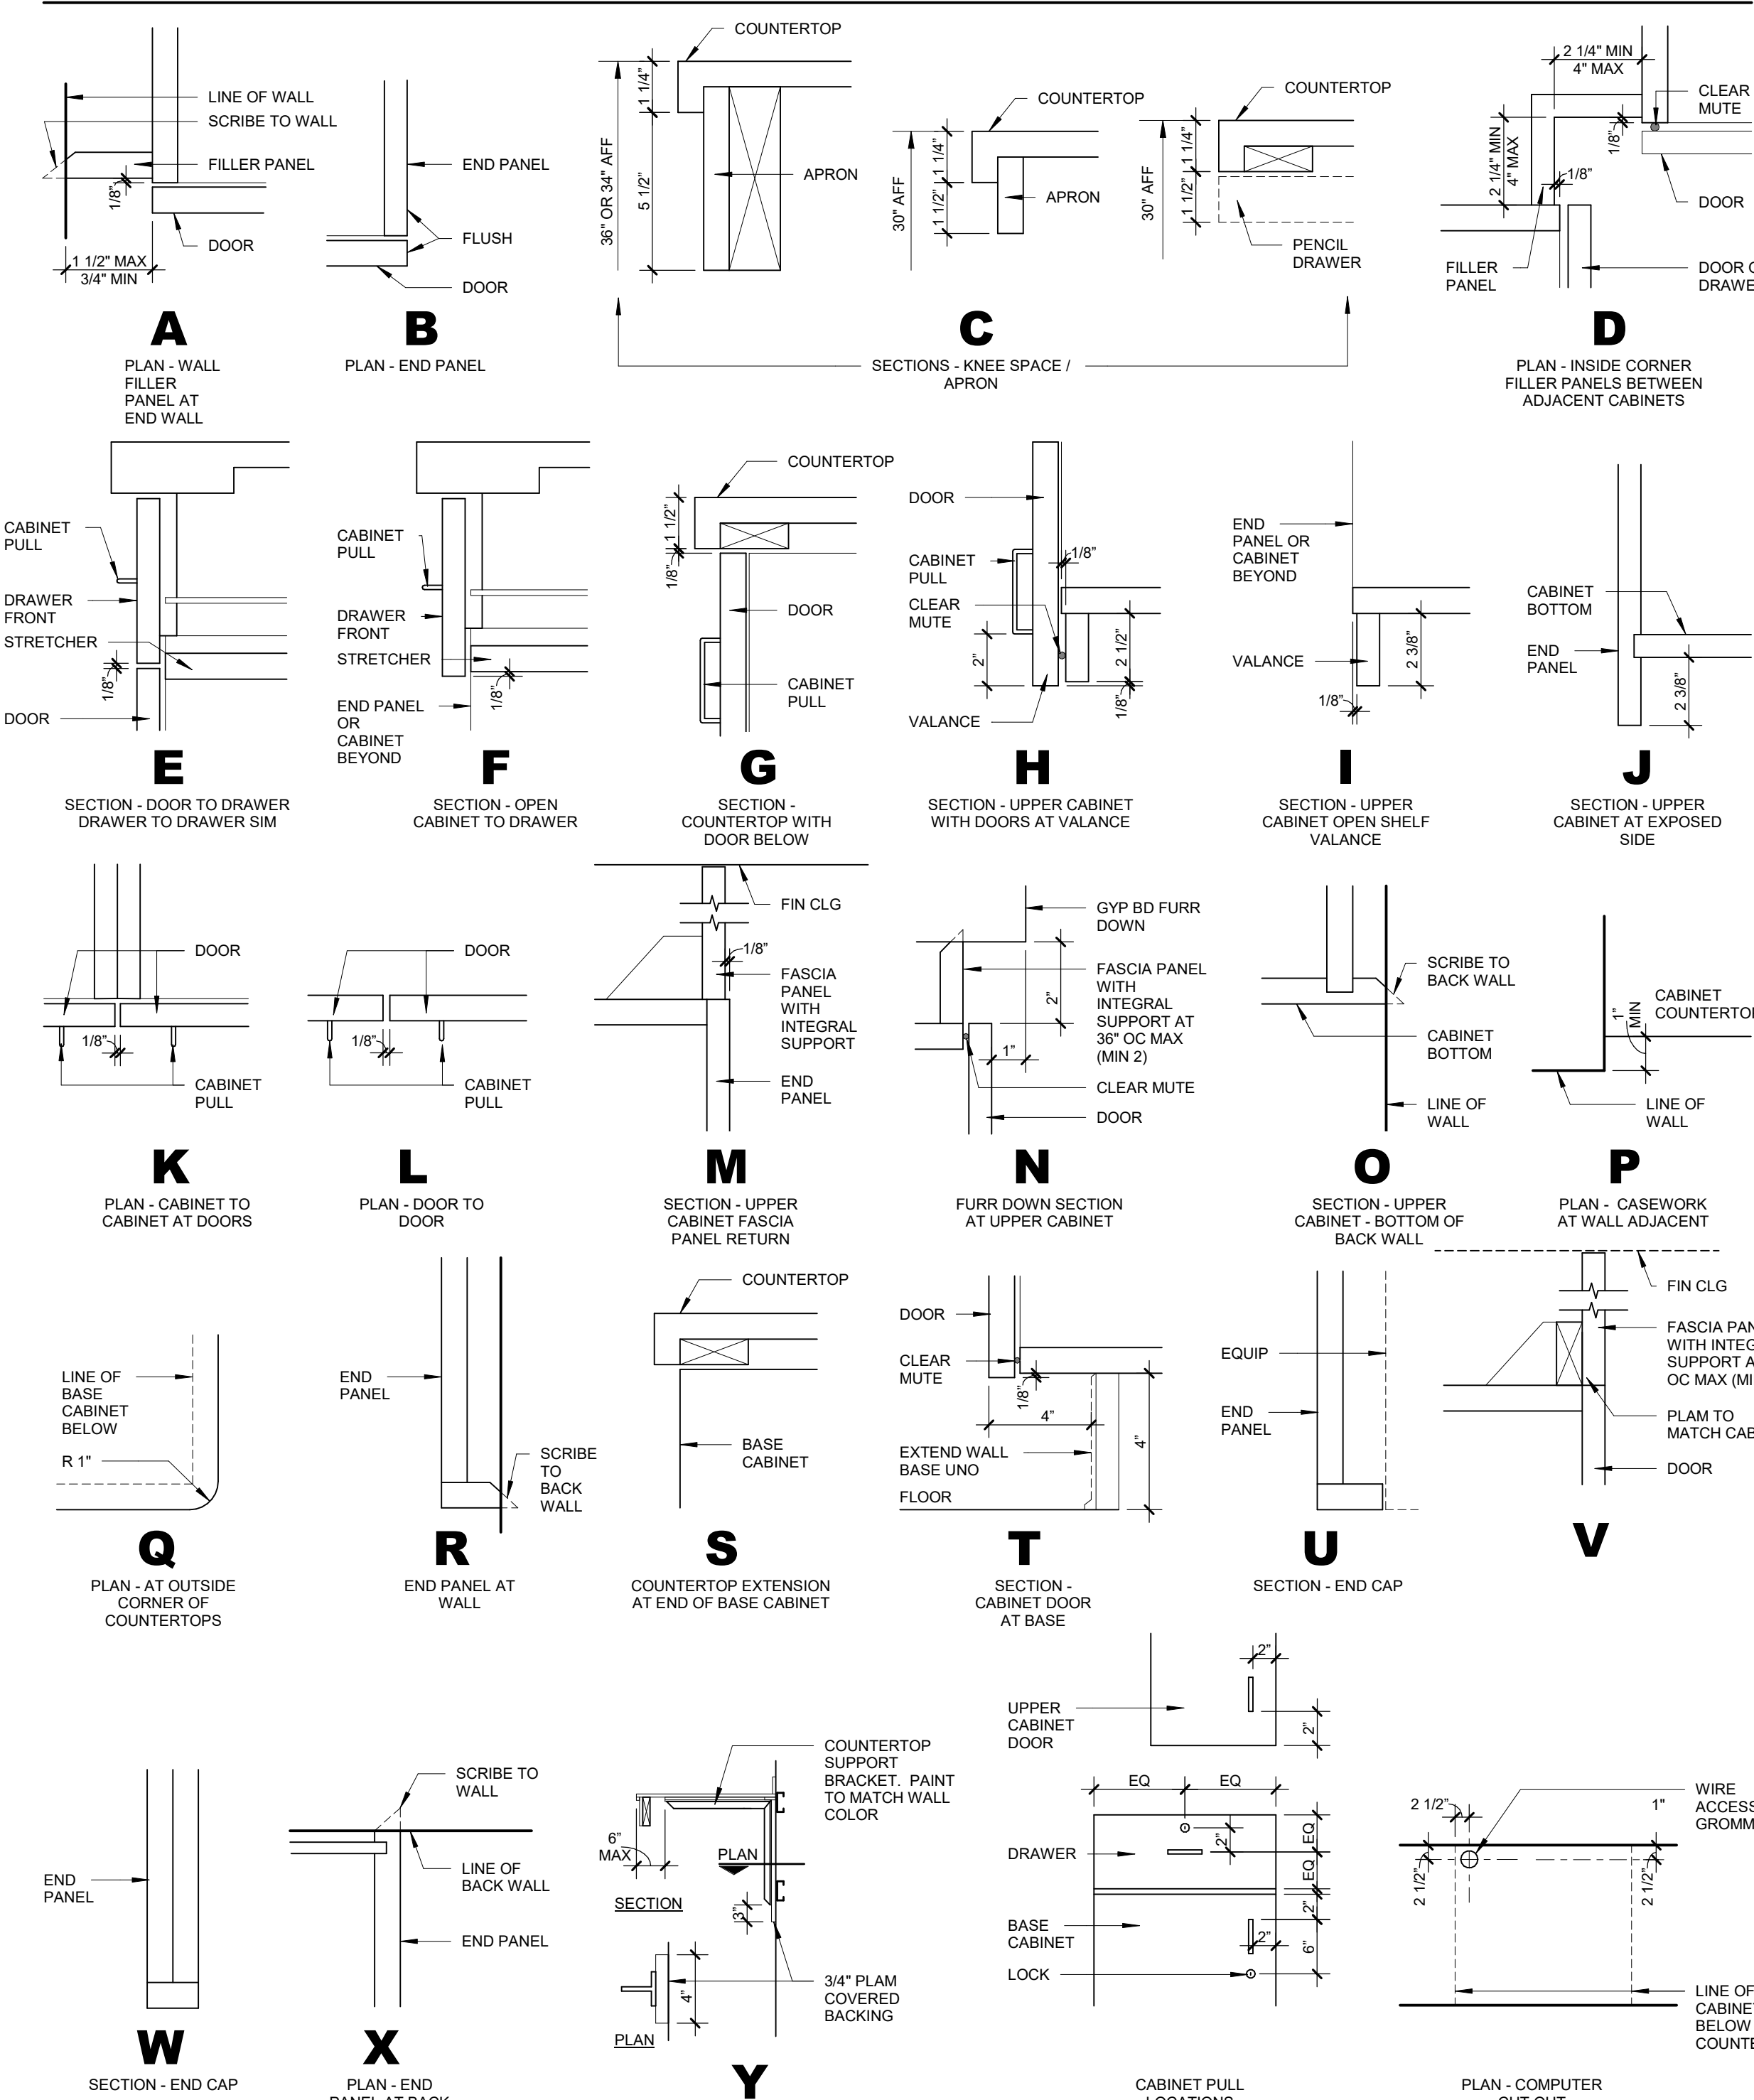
LINE OF WALL
SCRIBE TO WALL
FILLER PANEL
1/8"
DOOR
1 1/2" MAX
3/4" MIN
A
PLAN - WALL FILLER PANEL AT END WALL

END PANEL
FLUSH
DOOR
B
PLAN - END PANEL

COUNTERTOP
36" OR 34" AFF
1 1/4"
5 1/2"
APRON
COUNTERTOP
30" AFF
1 1/4"
1 1/2"
APRON
COUNTERTOP
30" AFF
1 1/4"
1 1/2"
PENCIL DRAWER
C
SECTIONS - KNEE SPACE / APRON

2 1/4" MIN
4" MAX
CLEAR MUTE
1/8"
2 1/4" MIN
4" MAX
1/8"
DOOR
FILLER PANEL
DOOR O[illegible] DRAWE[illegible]
D
PLAN - INSIDE CORNER FILLER PANELS BETWEEN ADJACENT CABINETS

CABINET PULL
DRAWER FRONT
STRETCHER
1/8"
DOOR
E
SECTION - DOOR TO DRAWER DRAWER TO DRAWER SIM

CABINET PULL
DRAWER FRONT
STRETCHER
1/8"
END PANEL OR CABINET BEYOND
F
SECTION - OPEN CABINET TO DRAWER

COUNTERTOP
1 1/2"
1/8"
DOOR
CABINET PULL
G
SECTION - COUNTERTOP WITH DOOR BELOW

DOOR
1/8"
CABINET PULL
CLEAR MUTE
2"
2 1/2"
1/8"
VALANCE
H
SECTION - UPPER CABINET WITH DOORS AT VALANCE

END PANEL OR CABINET BEYOND
VALANCE
2 3/8"
1/8"
I
SECTION - UPPER CABINET OPEN SHELF VALANCE

CABINET BOTTOM
END PANEL
2 3/8"
J
SECTION - UPPER CABINET AT EXPOSED SIDE

DOOR
1/8"
CABINET PULL
K
PLAN - CABINET TO CABINET AT DOORS

DOOR
1/8"
CABINET PULL
L
PLAN - DOOR TO DOOR

FIN CLG
1/8"
FASCIA PANEL WITH INTEGRAL SUPPORT
END PANEL
M
SECTION - UPPER CABINET FASCIA PANEL RETURN

GYP BD FURR DOWN
FASCIA PANEL WITH INTEGRAL SUPPORT AT 36" OC MAX (MIN 2)
2"
1"
CLEAR MUTE
DOOR
N
FURR DOWN SECTION AT UPPER CABINET

SCRIBE TO BACK WALL
CABINET BOTTOM
LINE OF WALL
O
SECTION - UPPER CABINET - BOTTOM OF BACK WALL

1" MIN
CABINET COUNTERTO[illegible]
LINE OF WALL
P
PLAN - CASEWORK AT WALL ADJACENT

LINE OF BASE CABINET BELOW
R 1"
Q
PLAN - AT OUTSIDE CORNER OF COUNTERTOPS

END PANEL
SCRIBE TO BACK WALL
R
END PANEL AT WALL

COUNTERTOP
BASE CABINET
S
COUNTERTOP EXTENSION AT END OF BASE CABINET

DOOR
CLEAR MUTE
1/8"
4"
EXTEND WALL BASE UNO
4"
FLOOR
T
SECTION - CABINET DOOR AT BASE

EQUIP
END PANEL
U
SECTION - END CAP

FIN CLG
FASCIA PAN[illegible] WITH INTEG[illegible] SUPPORT A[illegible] OC MAX (MI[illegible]
PLAM TO MATCH CAB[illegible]
DOOR
V

END PANEL
W
SECTION - END CAP

SCRIBE TO WALL
LINE OF BACK WALL
END PANEL
X
PLAN - END PANEL AT BACK

COUNTERTOP SUPPORT BRACKET. PAINT TO MATCH WALL COLOR
6" MAX
PLAN
SECTION
3"
3/4" PLAM COVERED BACKING
4"
PLAN
Y

UPPER CABINET DOOR
2"
2"
EQ
EQ
DRAWER
2"
EQ
EQ
2"
BASE CABINET
2"
6"
LOCK
CABINET PULL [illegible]

2 1/2"
1"
WIRE ACCESS GROMM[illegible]
2 1/2"
2 1/2"
LINE OF CABINE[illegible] BELOW COUNTE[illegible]
PLAN - COMPUTER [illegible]